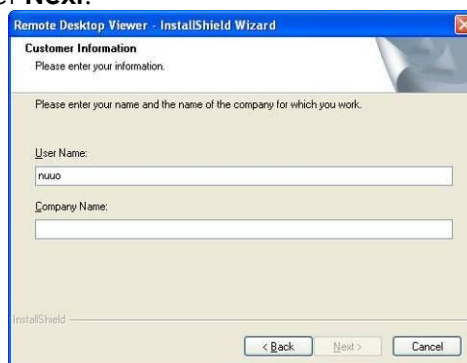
Remote Desktop Viewer - InstallShield Wizard

Customer Information
Please enter your information.

Please enter your name and the name of the company for which you work.

User Name:
nuuo

Company Name:

InstallShield

< Back
Next >
Cancel